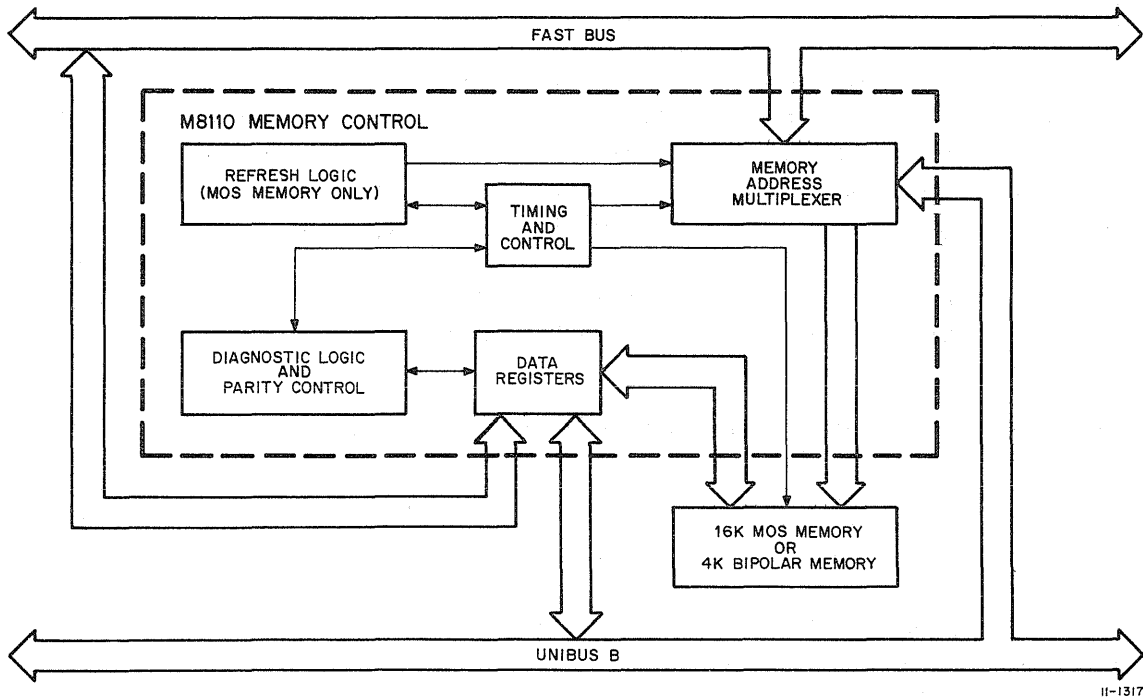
FAST BUS

M8110 MEMORY CONTROL

REFRESH LOGIC
(MOS MEMORY ONLY)

TIMING
AND
CONTROL

MEMORY
ADDRESS
MULTIPLEXER

DIAGNOSTIC LOGIC
AND
PARITY CONTROL

DATA
REGISTERS

16K MOS MEMORY
OR
4K BIPOLAR MEMORY

UNIBUS B

11-1317